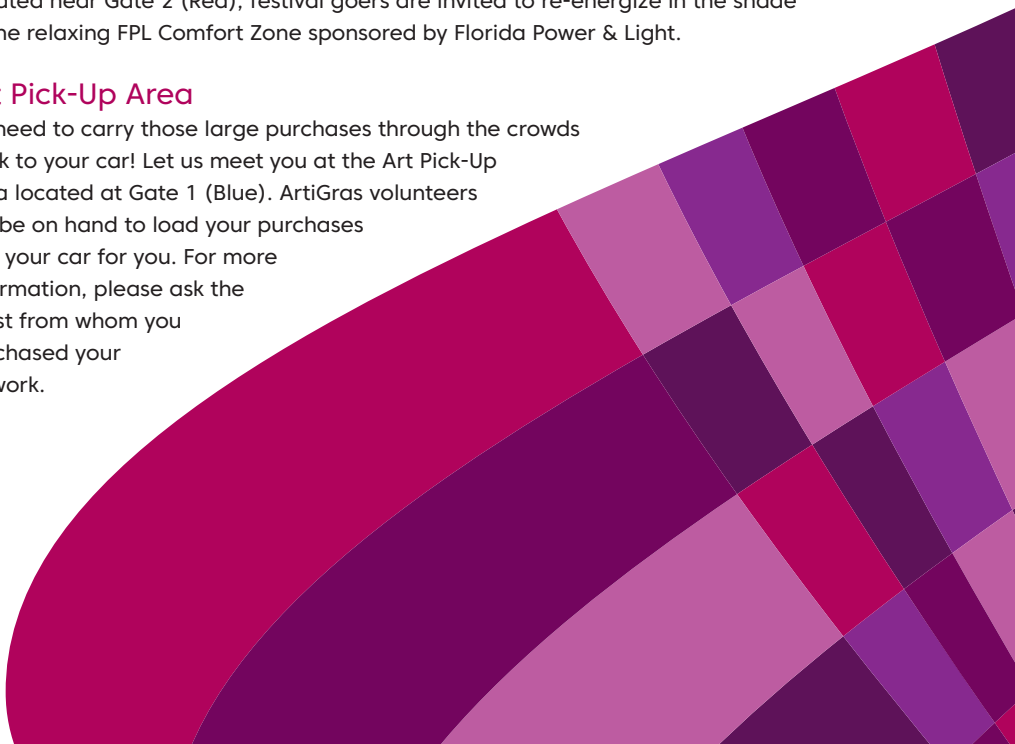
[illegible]ated near Gate 2 (Red), festival goers are invited to re-energize in the shade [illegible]he relaxing FPL Comfort Zone sponsored by Florida Power & Light.

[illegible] Pick-Up Area

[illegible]need to carry those large purchases through the crowds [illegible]k to your car! Let us meet you at the Art Pick-Up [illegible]a located at Gate 1 (Blue). ArtiGras volunteers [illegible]be on hand to load your purchases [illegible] your car for you. For more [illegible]rmation, please ask the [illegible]st from whom you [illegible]chased your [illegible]work.